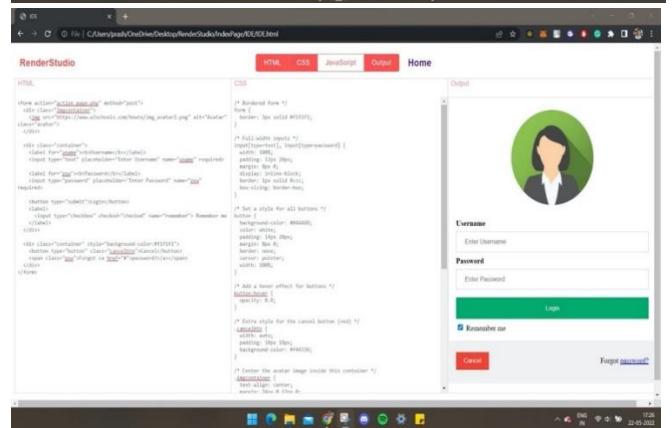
IDE

File | C:/Users/prash/OneDrive/Desktop/RenderStudio/IndexPage/IDE/IDE.html

RenderStudio

HTML CSS JavaScript Output Home

HTML

<form action="action_page.php" method="post">
<div class="imgcontainer">
<img src="https://www.w3schools.com/howto/img_avatar2.png" alt="Avatar" class="avatar">
</div>

<div class="container">
<label for="uname"><b>Username</b></label>
<input type="text" placeholder="Enter Username" name="uname" required>

<label for="psw"><b>Password</b></label>
<input type="password" placeholder="Enter Password" name="psw" required>

<button type="submit">Login</button>
<label>
<input type="checkbox" checked="checked" name="remember"> Remember me
</label>
</div>

<div class="container" style="background-color:#f1f1f1">
<button type="button" class="cancelbtn">Cancel</button>
<span class="psw">Forgot <a href="#">password?</a></span>
</div>
</form>

CSS

/* Bordered form */
form {
border: 3px solid #f1f1f1;
}

/* Full-width inputs */
input[type=text], input[type=password] {
width: 100%;
padding: 12px 20px;
margin: 8px 0;
display: inline-block;
border: 1px solid #ccc;
box-sizing: border-box;
}

/* Set a style for all buttons */
button {
background-color: #04AA6D;
color: white;
padding: 14px 20px;
margin: 8px 0;
border: none;
cursor: pointer;
width: 100%;
}

/* Add a hover effect for buttons */
button:hover {
opacity: 0.8;
}

/* Extra style for the cancel button (red) */
.cancelbtn {
width: auto;
padding: 10px 18px;
background-color: #f44336;
}

/* Center the avatar image inside this container */
.imgcontainer {
text-align: center;
margin: 24px 0 12px 0;

Output

Username

Enter Username

Password

Enter Password

Login

Remember me

Cancel

Forgot password?

ENG IN 17:26 22-05-2022